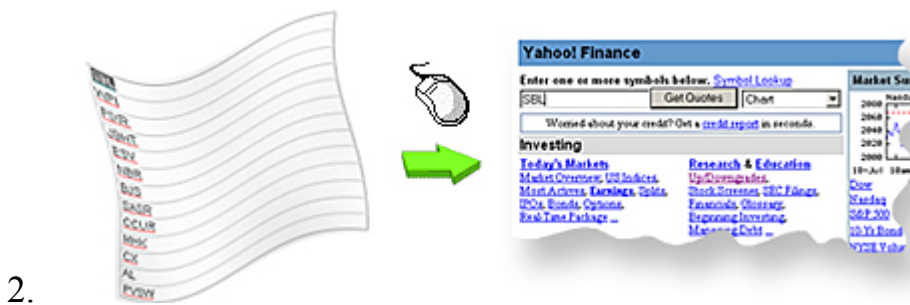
SBL
VOPI
PSVR
UBNT
ETV
NBR
BJS
SASR
CCUR
MKK
CX
AL
PVSW

Yahoo! Finance

Enter one or more symbols below. Symbol Lookup

SBL

Get Quotes

Chart

Worried about your credit? Get a credit report in seconds.

Investing

Today's Markets
Market Overview, US Indices, Most Actives, Earnings, Splits, IPOs, Bonds, Options, Real-Time Package ...

Research & Education
Up/Downgrades, Stock Screener, SEC Filings, Financials, Glossary, Beginning Investing, Managing Debt ...

Market Su

2080
2060
2040
2020
2000
10-Jul

Dow
Nasdaq
S&P 500
10-Yr Bond
NYSE Volum

2.